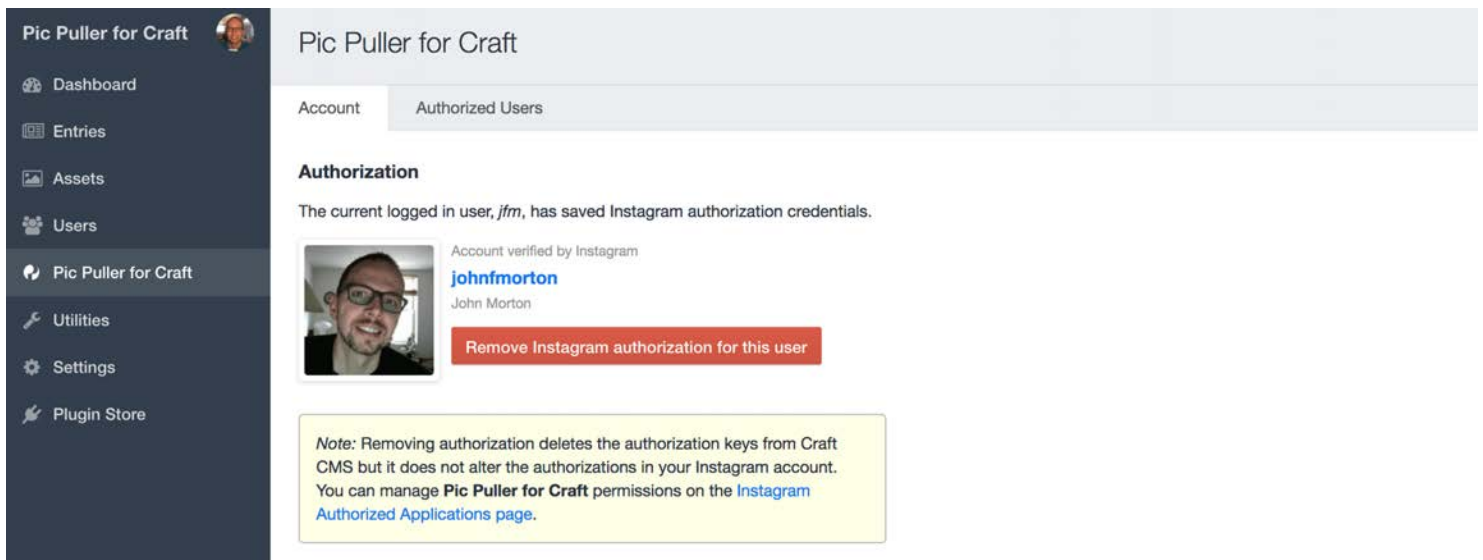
Pic Puller for Craft

Dashboard

Entries

Assets

Users

Pic Puller for Craft

Utilities

Settings

Plugin Store

Pic Puller for Craft

Account

Authorized Users

**Authorization**

The current logged in user, *jfm*, has saved Instagram authorization credentials.

Account verified by Instagram

johnfmorton

John Morton

Remove Instagram authorization for this user

*Note:* Removing authorization deletes the authorization keys from Craft CMS but it does not alter the authorizations in your Instagram account. You can manage **Pic Puller for Craft** permissions on the Instagram Authorized Applications page.